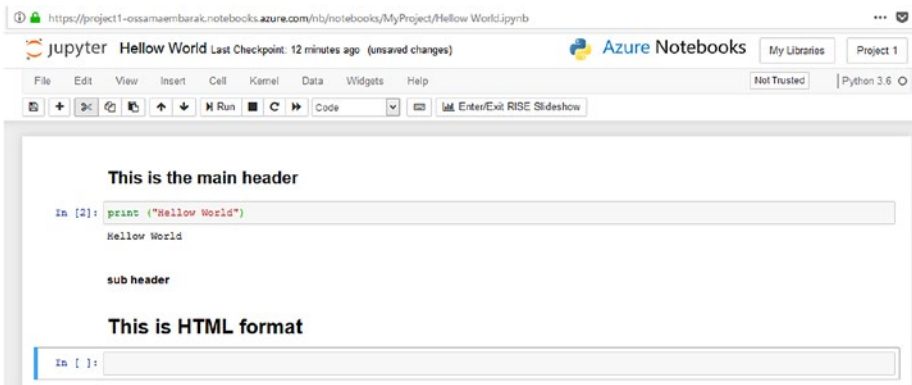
https://project1-ossamaembarak.notebooks.azure.com/nb/notebooks/MyProject/Hellow World.ipynb

Jupyter Hellow World Last Checkpoint: 12 minutes ago (unsaved changes)

Azure Notebooks

My Libraries

Project 1

File Edit View Insert Cell Kernel Data Widgets Help

Not Trusted

Python 3.6

Run

Code

Enter/Exit RISE Slideshow

This is the main header

In [2]: print ("Hellow World")

Hellow World

sub header

This is HTML format

In [ ]: